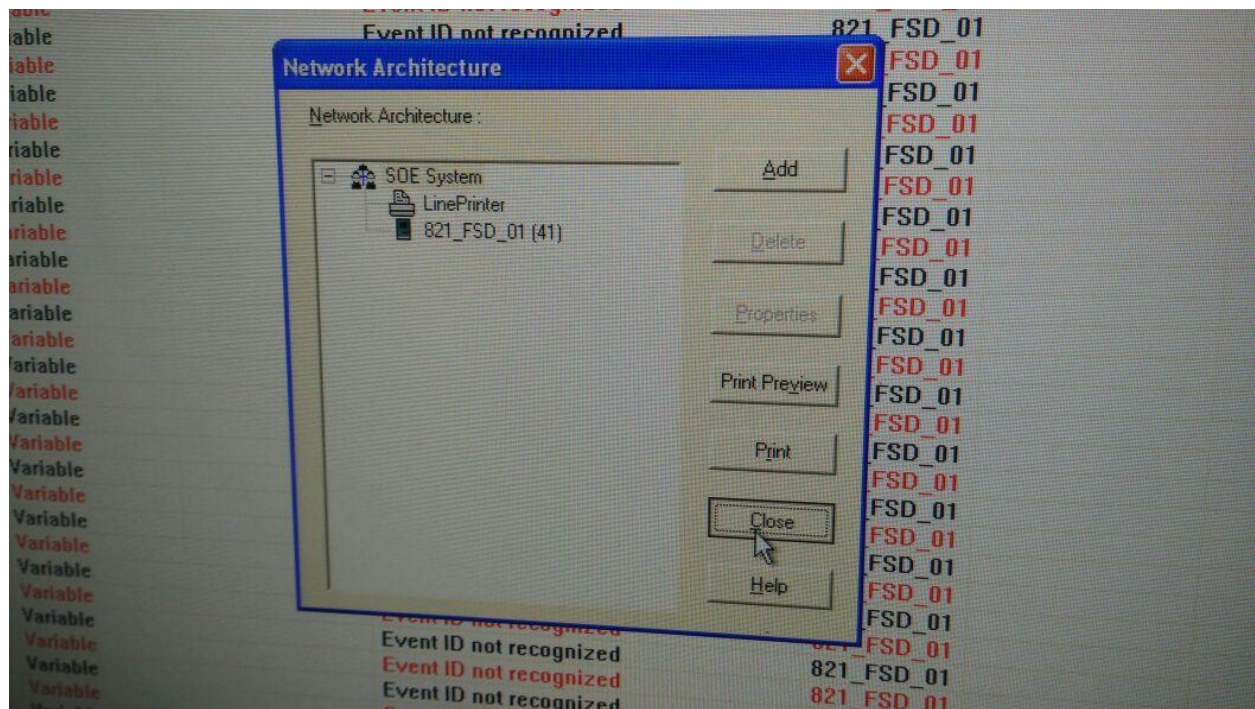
iable
iable
iable
iable
riable
riable
riable
riable
ariable
ariable
ariable
ariable
'ariable
'ariable
Variable
Variable
Variable
Variable
Variable
Variable
Variable
Variable
Variable
Variable
Variable

Event ID not recognized
821_FSD_01

Network Architecture
Network Architecture :
SOE System
LinePrinter
821_FSD_01 (41)
Add
Delete
Properties
Print Preview
Print
Close
Help

FSD_01
FSD_01
FSD_01
FSD_01
FSD_01
FSD_01
FSD_01
FSD_01
FSD_01
FSD_01
FSD_01
FSD_01
FSD_01
FSD_01
FSD_01
FSD_01
FSD_01
FSD_01
FSD_01
FSD_01

Event ID not recognized
Event ID not recognized
Event ID not recognized
821_FSD_01
821_FSD_01